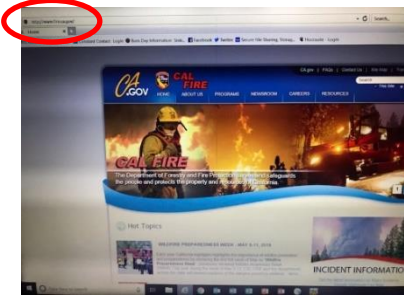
http://www.fire.ca.gov/

Search...

Facebook Twitter

CA.gov | FAQs | Contact Us | Site Map | Help

CA.GOV

CAL FIRE

HOME ABOUT US PROGRAMS NEWSROOM CAREERS RESOURCES

CAL FIRE

The Department of Forestry and Fire Protection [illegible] safeguards the people and protects the property and resources of California.

Hot Topics

WILDFIRE PREPAREDNESS WEEK - MAY 6-12, 2018

INCIDENT INFORMATION